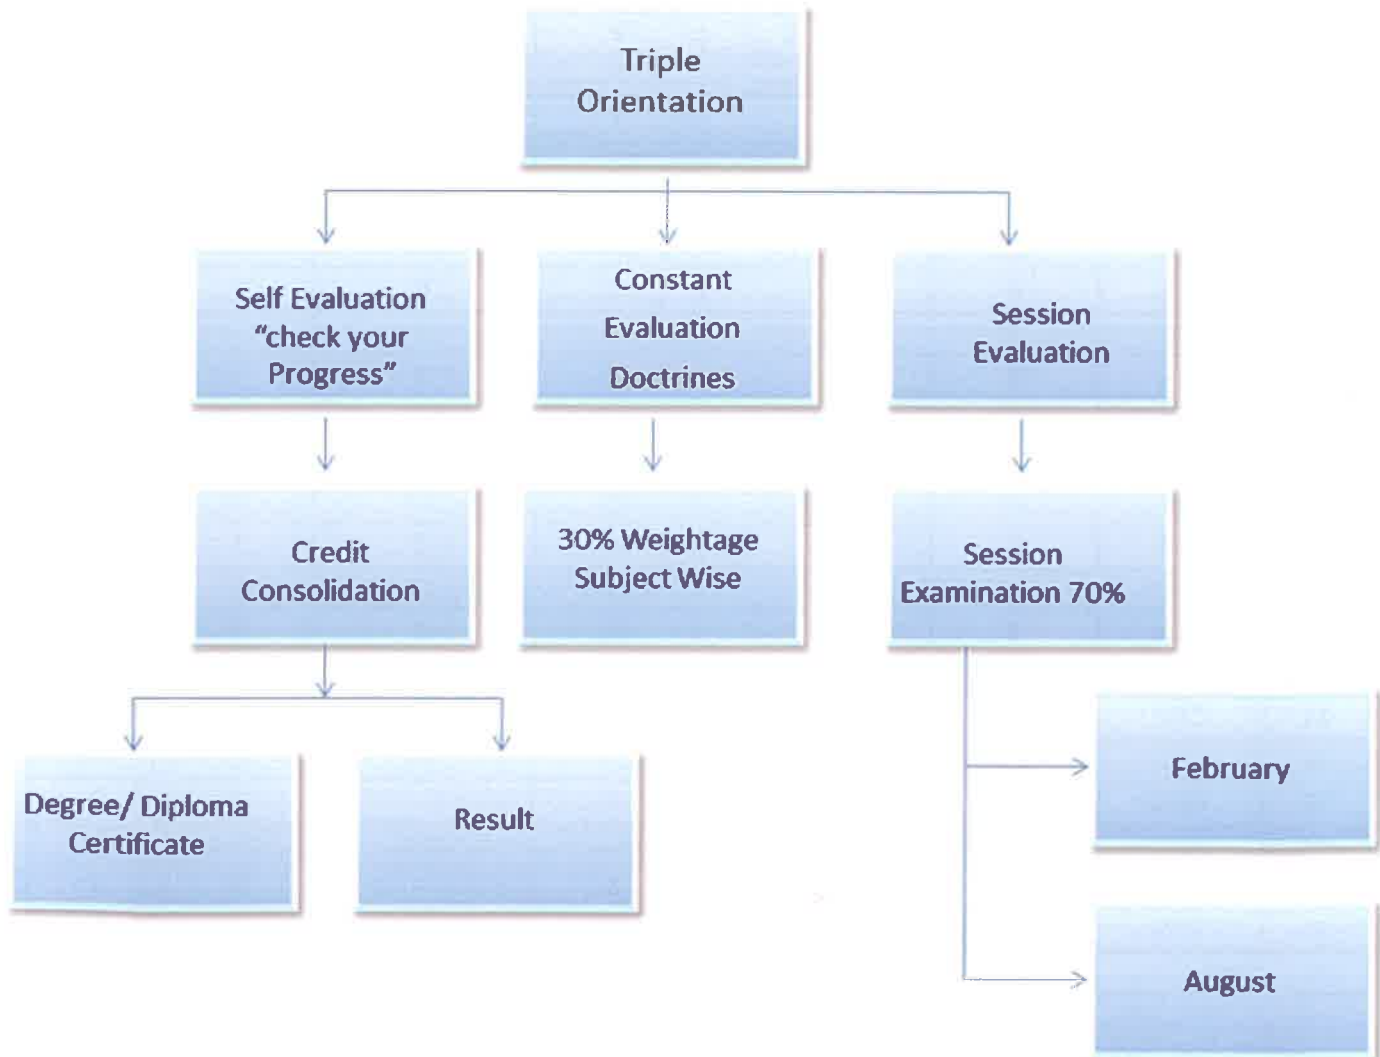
Triple Orientation

Self Evaluation "check your Progress"

Constant Evaluation Doctrines

Session Evaluation

Credit Consolidation

30% Weightage Subject Wise

Session Examination 70%

Degree/ Diploma Certificate

Result

February

August